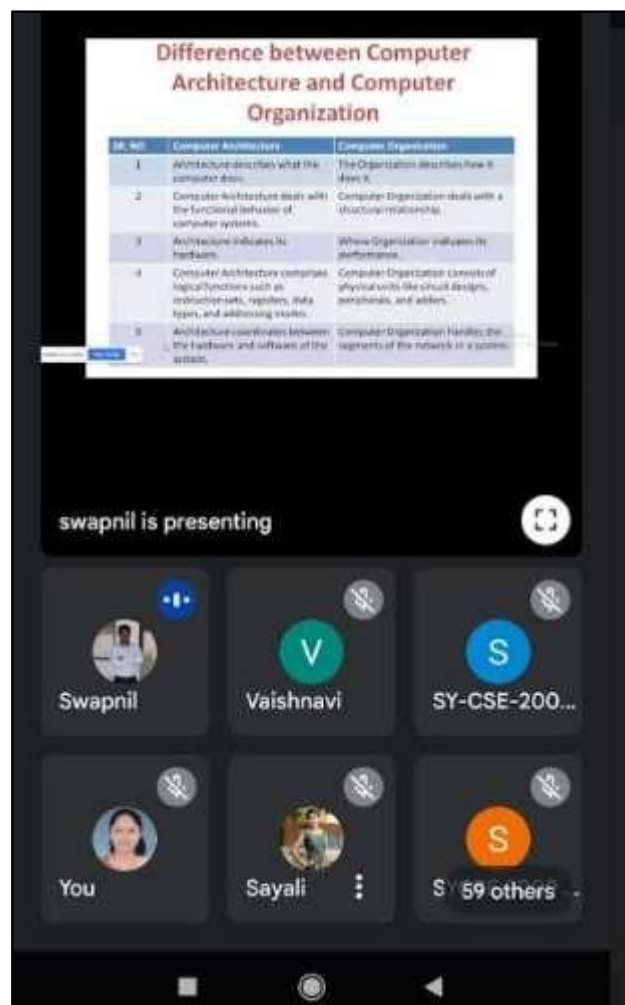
Difference between Computer Architecture and Computer Organization

| SR. NO. | Computer Architecture | Computer Organization |
|---|---|---|
| 1 | Architecture describes what the computer does. | The Organization describes how it does it. |
| 2 | Computer Architecture deals with the functional behavior of computer systems. | Computer Organization deals with a structural relationship. |
| 3 | Architecture indicates its hardware. | Where Organization indicates its performance. |
| 4 | Computer Architecture comprises logical functions such as instruction sets, registers, data types, and addressing modes. | Computer Organization consists of physical units like circuit designs, peripherals, and adders. |
| 5 | Architecture coordinates between the hardware and software of the system. | Computer Organization handles the segments of the network in a system. |

swapnil is presenting

Swapnil

V
Vaishnavi

S
SY-CSE-200...

You

Sayali

S
S 59 others